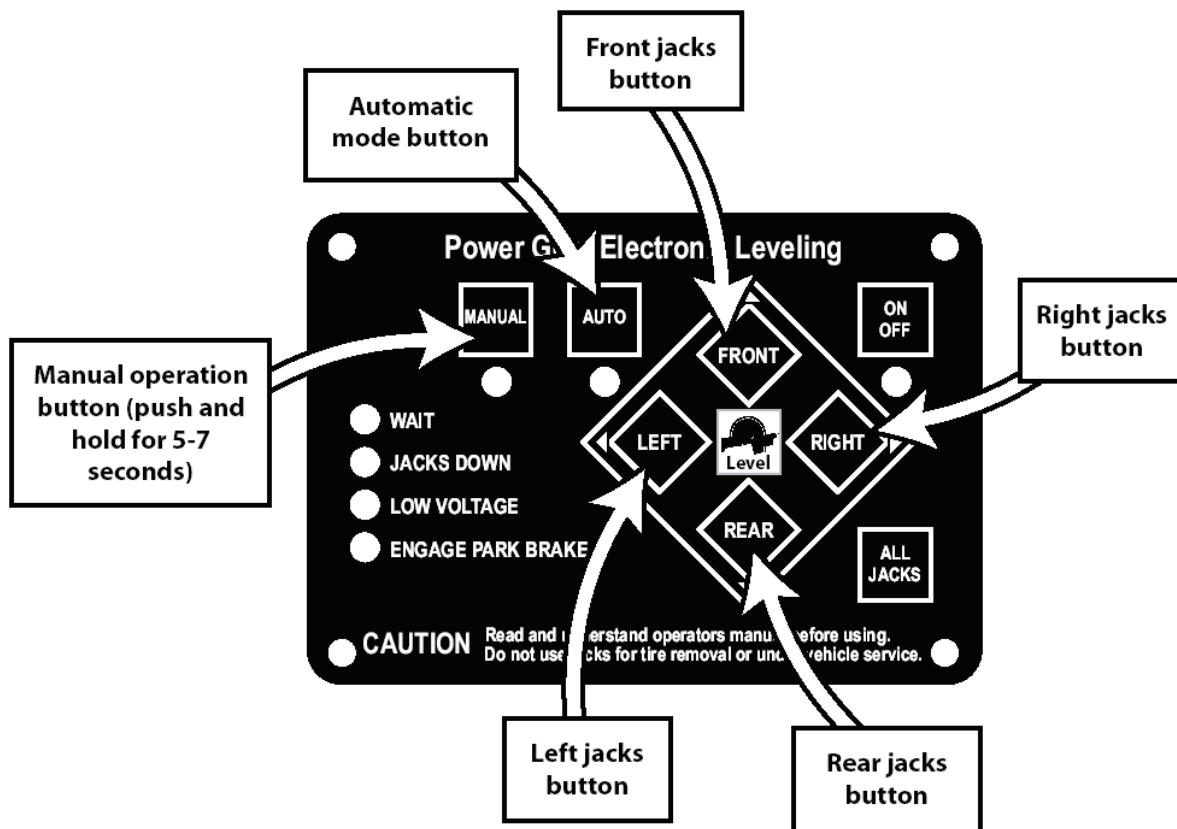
Front jacks button

Automatic mode button

Power G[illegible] Electron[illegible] Leveling

MANUAL

AUTO

ON OFF

Right jacks button

Manual operation button (push and hold for 5-7 seconds)

FRONT

WAIT

JACKS DOWN

LOW VOLTAGE

ENGAGE PARK BRAKE

LEFT

Level

RIGHT

REAR

ALL JACKS

CAUTION Read and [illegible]erstand operators manu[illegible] before using. Do not use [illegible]cks for tire removal or und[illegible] vehicle service.

Left jacks button

Rear jacks button